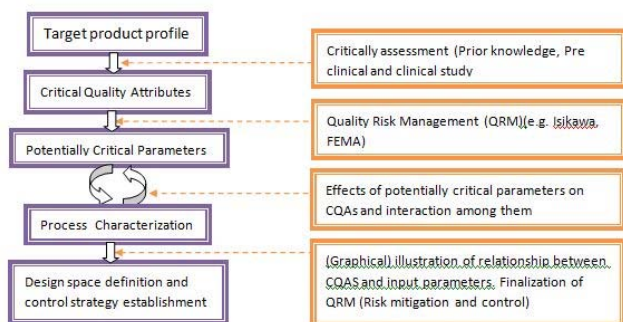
Target product profile

Critical Quality Attributes

Potentially Critical Parameters

Process Characterization

Design space definition and control strategy establishment

Critically assessment (Prior knowledge, Pre clinical and clinical study

Quality Risk Management (QRM)(e.g. Isikawa, FEMA)

Effects of potentially critical parameters on CQAs and interaction among them

(Graphical) illustration of relationship between CQAS and input parameters. Finalization of QRM (Risk mitigation and control)